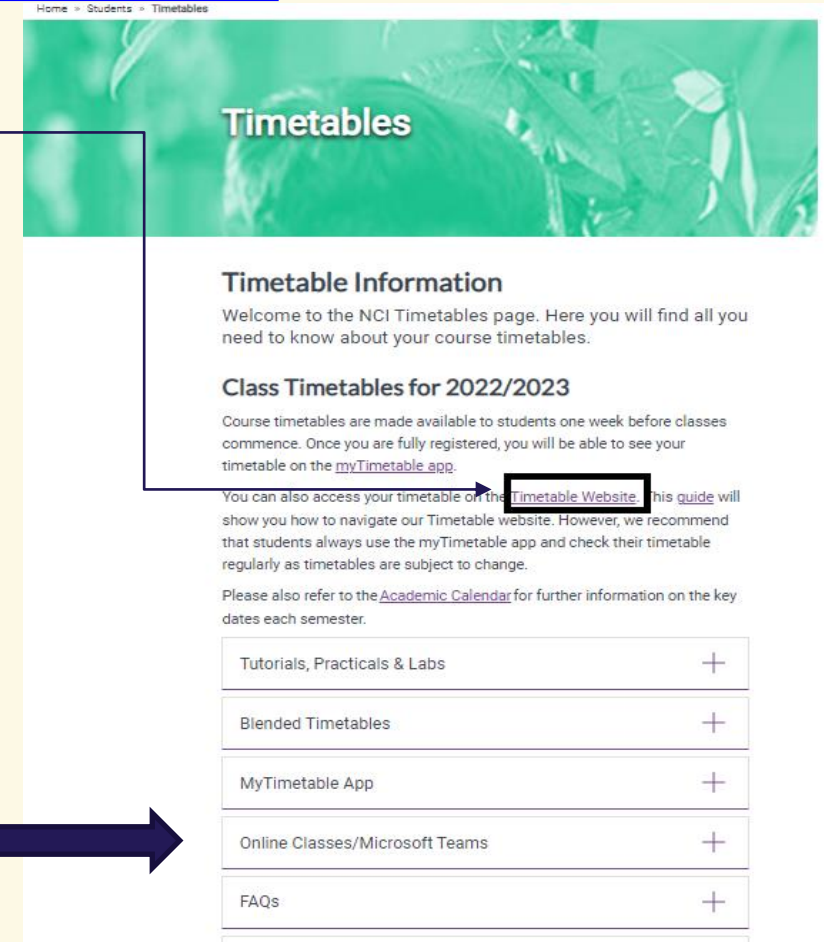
Home » Students » Timetables

Timetables

Timetable Information

Welcome to the NCI Timetables page. Here you will find all you need to know about your course timetables.

Class Timetables for 2022/2023

Course timetables are made available to students one week before classes commence. Once you are fully registered, you will be able to see your timetable on the myTimetable app.

You can also access your timetable on the Timetable Website. This guide will show you how to navigate our Timetable website. However, we recommend that students always use the myTimetable app and check their timetable regularly as timetables are subject to change.

Please also refer to the Academic Calendar for further information on the key dates each semester.

Tutorials, Practicals & Labs +

Blended Timetables +

MyTimetable App +

Online Classes/Microsoft Teams +

FAQs +